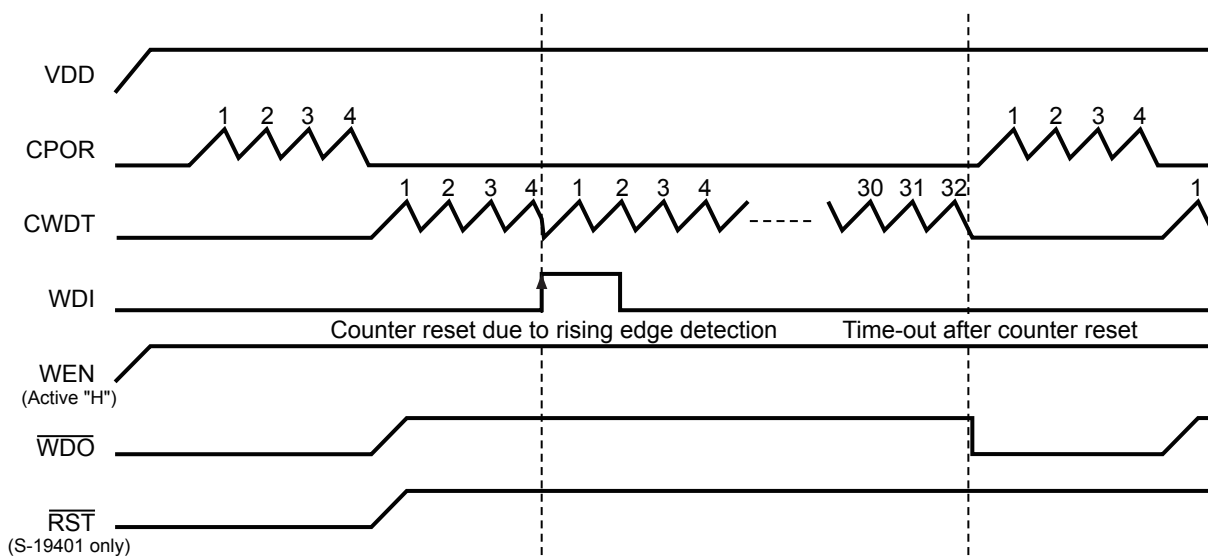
VDD

CPOR

1 2 3 4

1 2 3 4

CWDT

1 2 3 4 1 2 3 4

30 31 32

1

WDI

Counter reset due to rising edge detection

Time-out after counter reset

WEN
(Active "H")

$\overline{WDO}$

$\overline{RST}$
(S-19401 only)